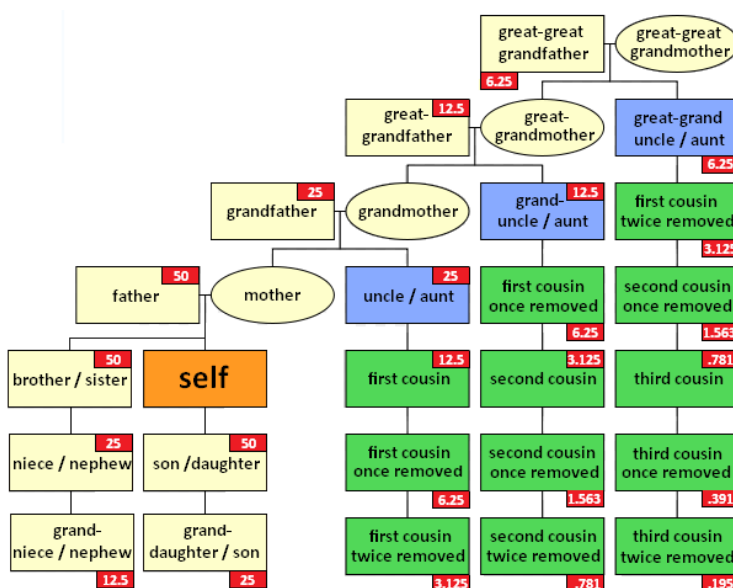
great-great grandfather
6.25
great-great grandmother

great-grandfather
12.5
great-grandmother
great-grand uncle / aunt
6.25

grandfather
25
grandmother
grand-uncle / aunt
12.5
first cousin twice removed
3.125

father
50
mother
uncle / aunt
25
first cousin once removed
6.25
second cousin once removed
1.563

brother / sister
50
self
first cousin
12.5
second cousin
3.125
third cousin
.781

niece / nephew
25
son /daughter
50
first cousin once removed
6.25
second cousin once removed
1.563
third cousin once removed
.391

grand-niece / nephew
12.5
grand-daughter / son
25
first cousin twice removed
3.125
second cousin twice removed
.781
third cousin twice removed
.195